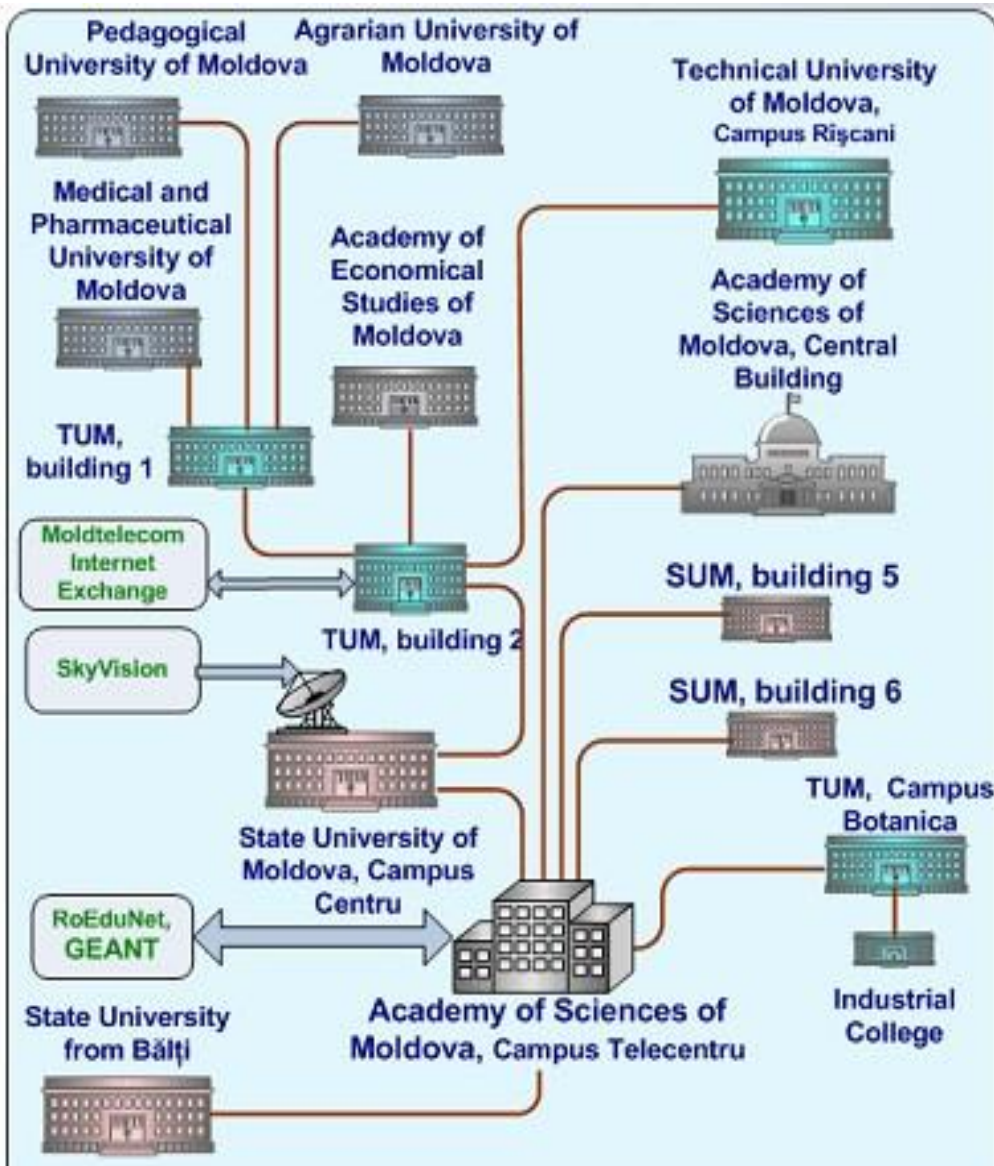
Pedagogical University of Moldova

Agrarian University of Moldova

Technical University of Moldova, Campus Rişcani

Medical and Pharmaceutical University of Moldova

Academy of Economical Studies of Moldova

Academy of Sciences of Moldova, Central Building

TUM, building 1

Moldtelecom Internet Exchange

TUM, building 2

SUM, building 5

SkyVision

SUM, building 6

TUM, Campus Botanica

State University of Moldova, Campus Centru

RoEduNet, GEANT

Academy of Sciences of Moldova, Campus Telecentru

Industrial College

State University from Bălți